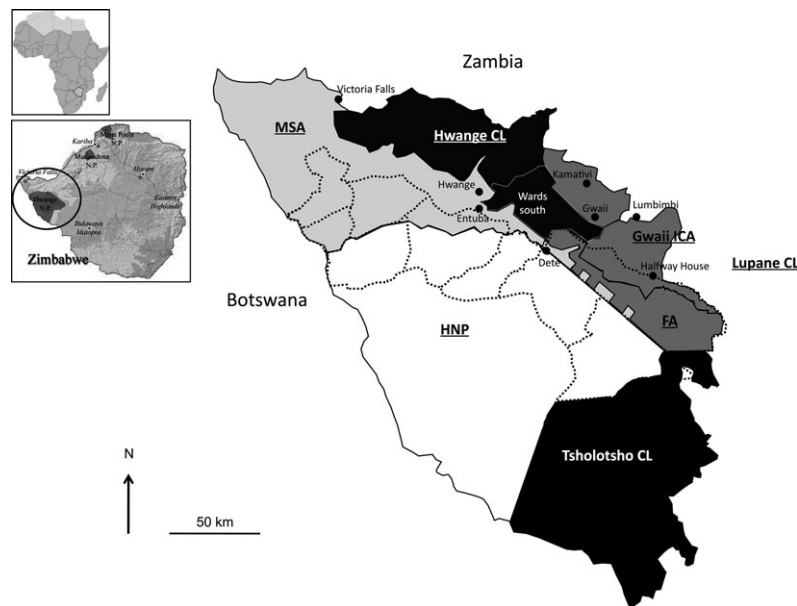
Zambia

Victoria Falls

MSA

Hwange CL

Kamativi

Hwange

Wards south

Lumbimbi

Entuba

Gwaii

Gwaii ICA

Dete

Halfway House

Lupane CL

Botswana

HNP

FA

Tsholotsho CL

N

50 km

Mana Pools N.P.

Kariba

Matusadona N.P.

Harare

Victoria Falls

Hwange N.P.

Eastern Highlands

Bulawayo

Matopos

Zimbabwe